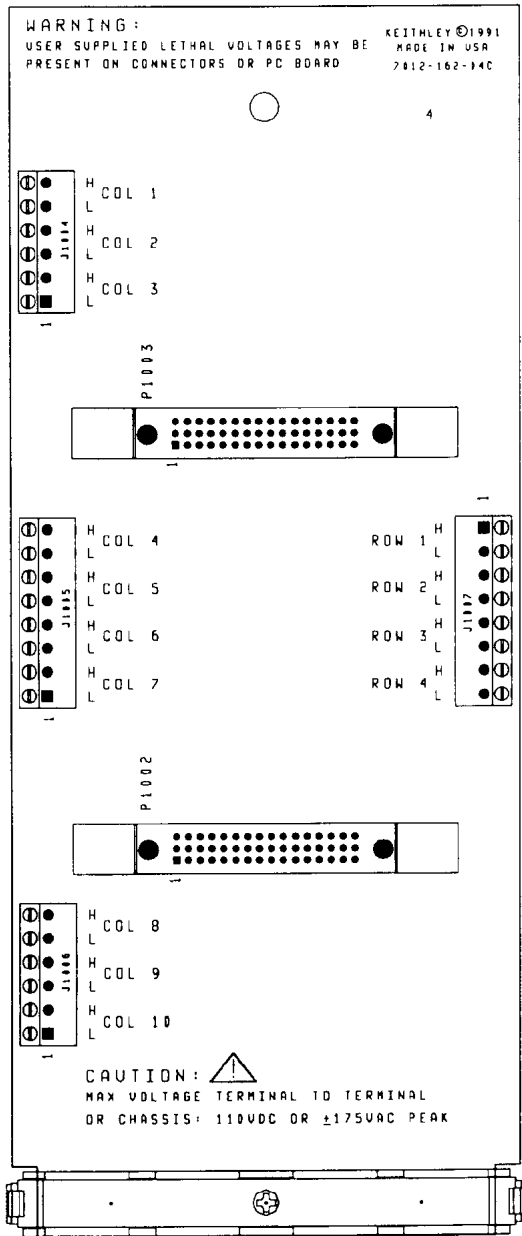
WARNING:
USER SUPPLIED LETHAL VOLTAGES MAY BE PRESENT ON CONNECTORS OR PC BOARD

KEITHLEY ©1991
MADE IN USA
7012-162-14C

4

J1004
H COL 1 L
H COL 2 L
H COL 3 L
1

P1003
1

J1005
H COL 4 L
H COL 5 L
H COL 6 L
H COL 7 L
1

J1007
1
ROW 1 H L
ROW 2 H L
ROW 3 H L
ROW 4 H L

P1002
1

J1006
H COL 8 L
H COL 9 L
H COL 10 L
1

CAUTION:
MAX VOLTAGE TERMINAL TO TERMINAL OR CHASSIS: 110VDC OR $\pm$175VAC PEAK